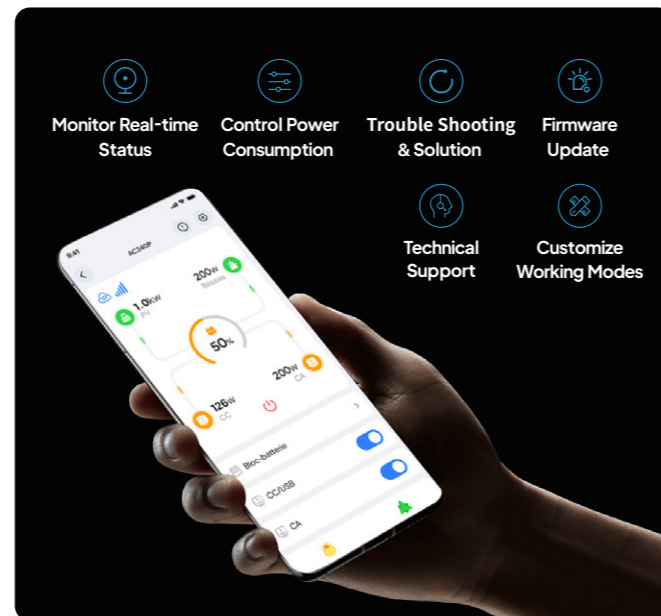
Monitor Real-time Status

Control Power Consumption

Trouble Shooting & Solution

Firmware Update

Technical Support

Customize Working Modes

9:41

AC240P

200W
Réseau

1.0kW
PV

50%

200W
CA

126W
CC

Bloc-batterie

CC/USB

CA